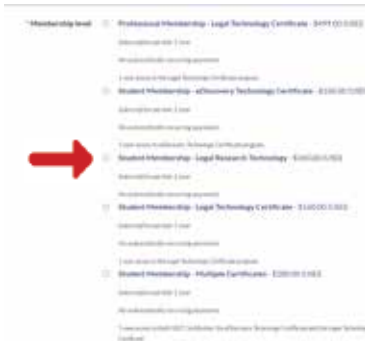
* Membership level

Professional Membership - Legal Technology Certificate - $499.00 (USD)

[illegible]

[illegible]

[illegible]

Student Membership - eDiscovery Technology Certificate - $100.00 (USD)

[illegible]

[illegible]

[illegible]

Student Membership - Legal Research Technology - $100.00 (USD)

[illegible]

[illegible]

Student Membership - Legal Technology Certificate - $100.00 (USD)

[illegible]

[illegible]

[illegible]

Student Membership - Multiple Certificates - $200.00 (USD)

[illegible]

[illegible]

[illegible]